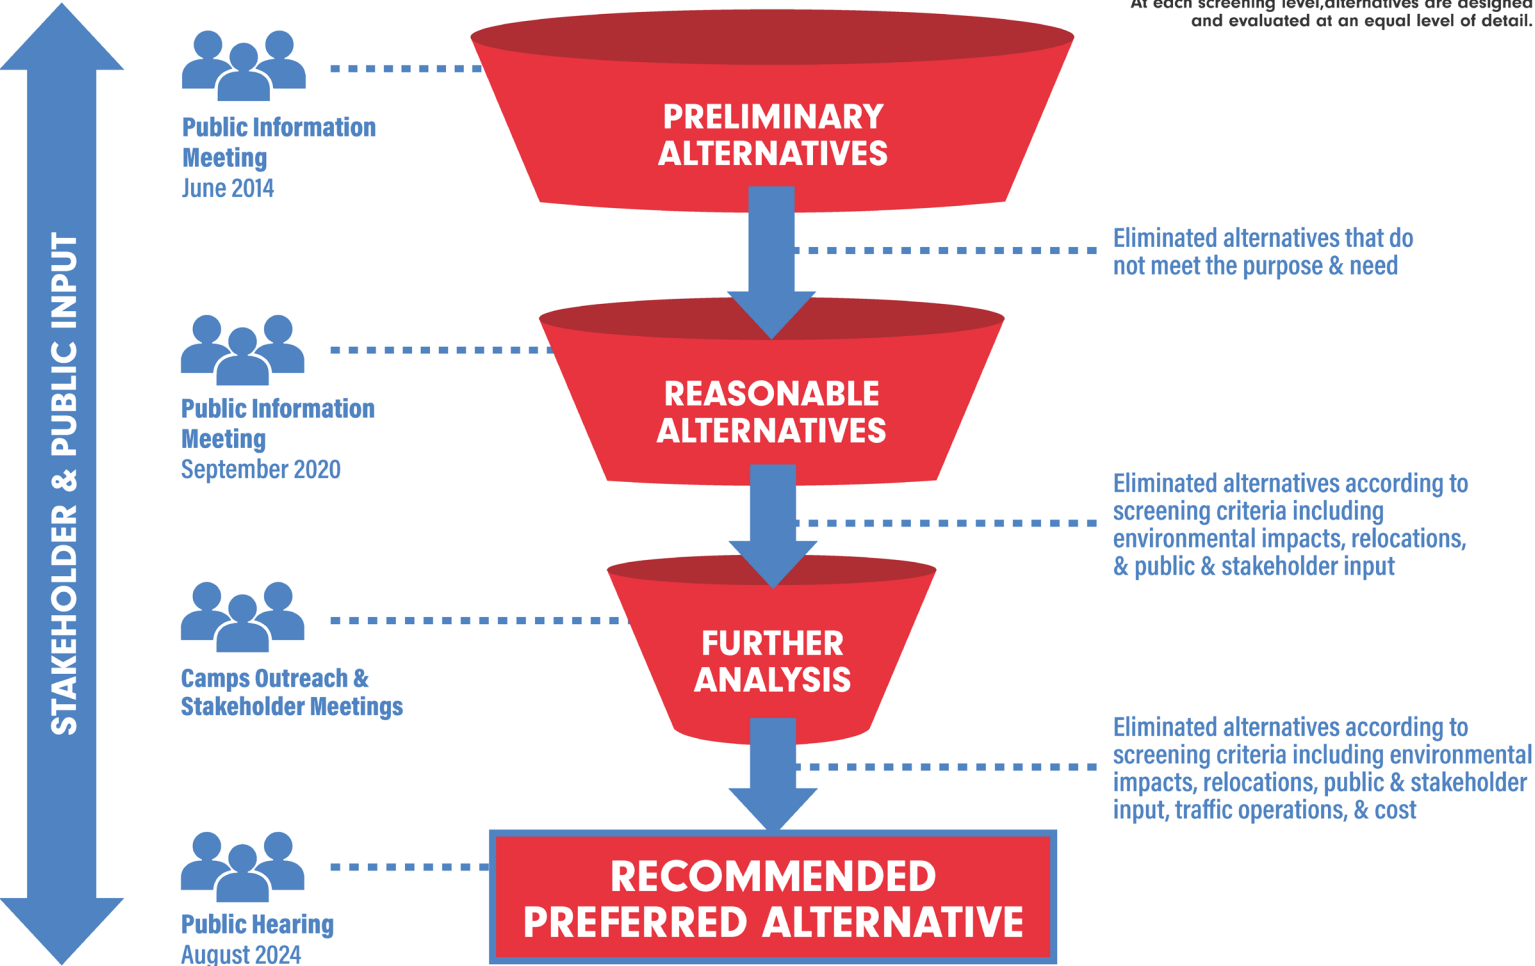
At each screening level,alternatives are designed and evaluated at an equal level of detail.

STAKEHOLDER & PUBLIC INPUT

Public Information Meeting
June 2014

PRELIMINARY ALTERNATIVES

Eliminated alternatives that do not meet the purpose & need

Public Information Meeting
September 2020

REASONABLE ALTERNATIVES

Eliminated alternatives according to screening criteria including environmental impacts, relocations, & public & stakeholder input

Camps Outreach & Stakeholder Meetings

FURTHER ANALYSIS

Eliminated alternatives according to screening criteria including environmental impacts, relocations, public & stakeholder input, traffic operations, & cost

Public Hearing
August 2024

RECOMMENDED PREFERRED ALTERNATIVE